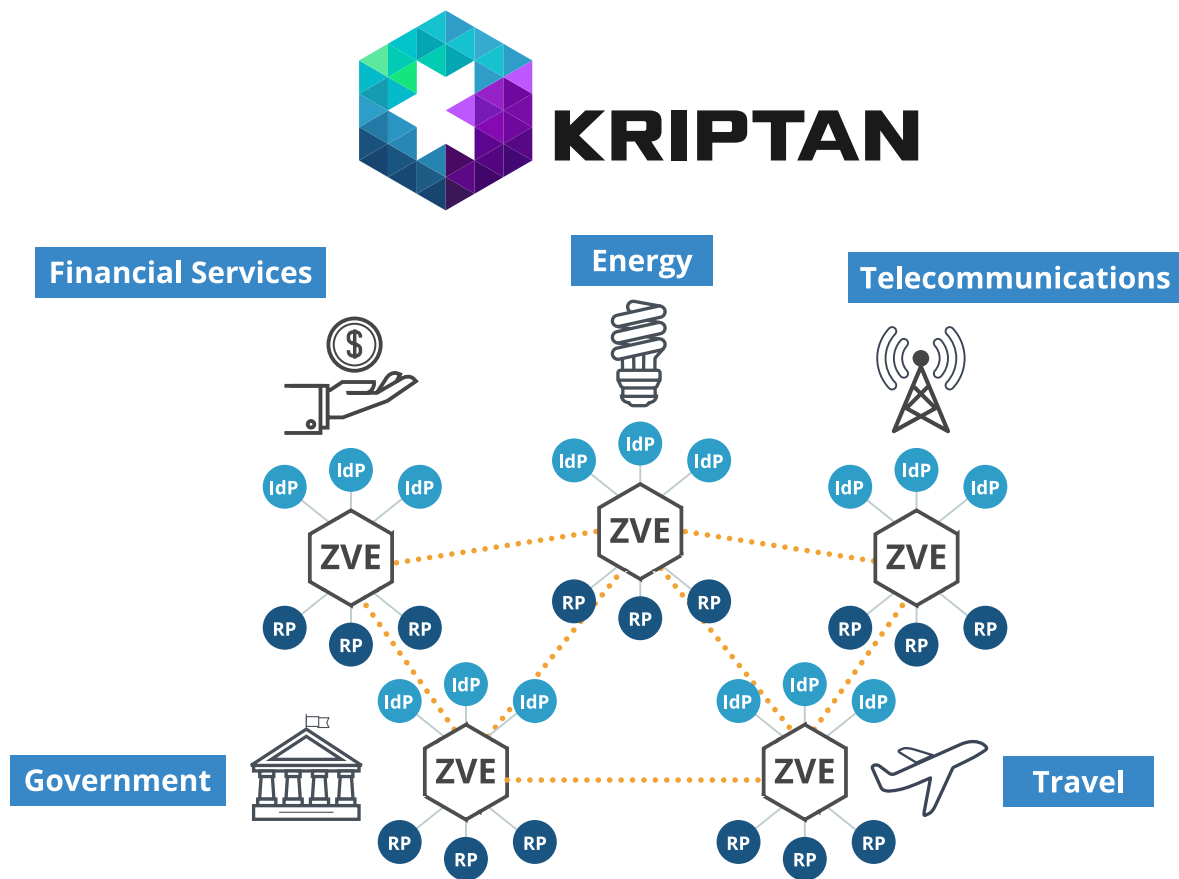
KRIPTAN

Financial Services

Energy

Telecommunications

IdP IdP IdP
ZVE
RP RP RP

IdP IdP IdP
ZVE
RP RP RP

IdP IdP IdP
ZVE
RP RP RP

IdP IdP IdP
ZVE
RP RP RP

IdP IdP IdP
ZVE
RP RP RP

Government

Travel